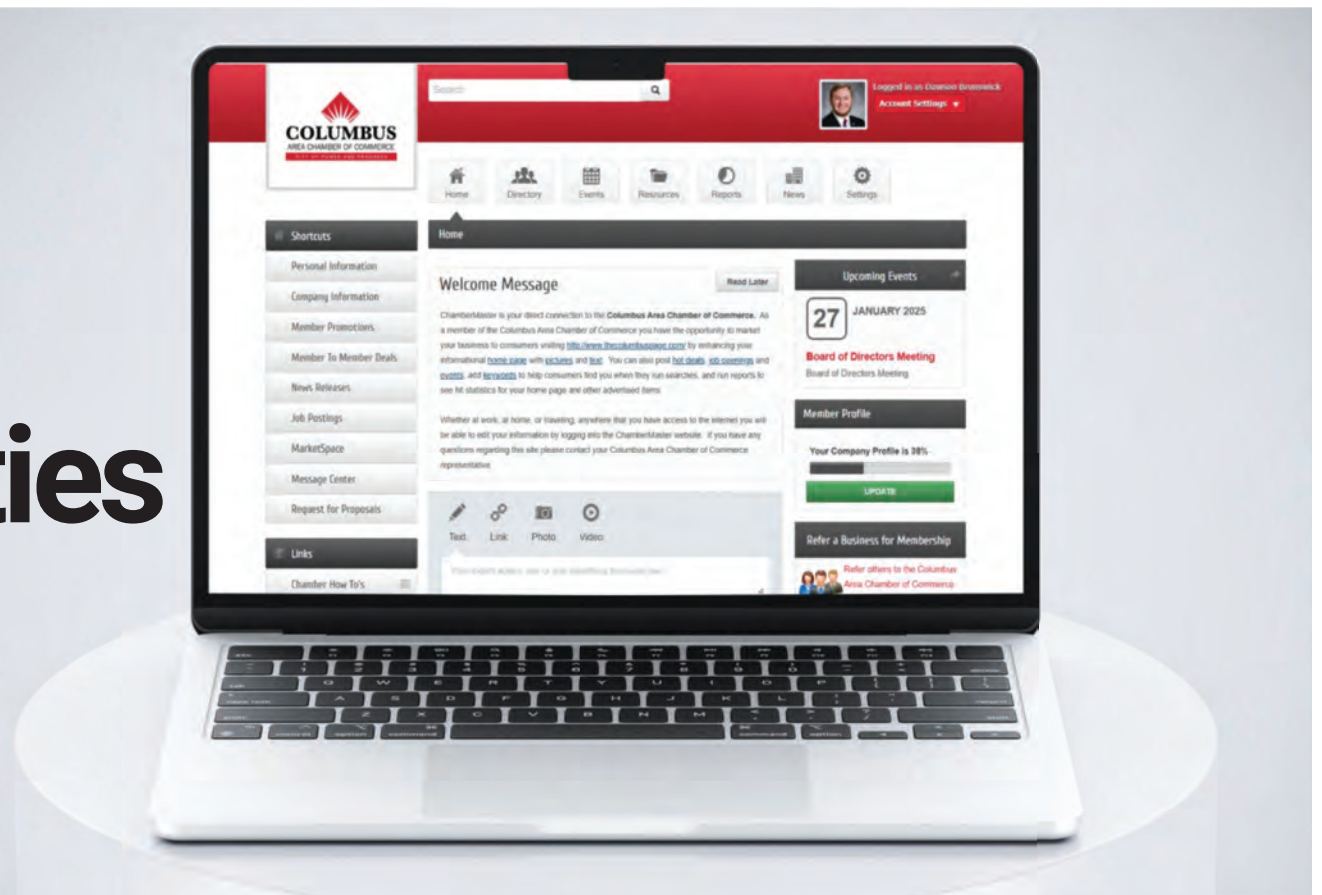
ties

COLUMBUS
AREA CHAMBER OF COMMERCE
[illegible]

Search

Logged in as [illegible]
Account Settings ▾

Home Directory Events Resources Reports News Settings

Shortcuts
Personal Information
Company Information
Member Promotions
Member To Member Deals
News Releases
Job Postings
MarketSpace
Message Center
Request for Proposals

Links
Chamber How To's

Home

Welcome Message
Read Later

ChamberMaster is your direct connection to the Columbus Area Chamber of Commerce. As a member of the Columbus Area Chamber of Commerce you have the opportunity to market your business to consumers visiting http://www.thecolumbuspage.com/ by enhancing your informational home page with pictures and text. You can also post hot deals, job openings and events, and keywords to help consumers find you when they run searches, and run reports to see hit statistics for your home page and other advertised items.

Whether at work, at home, or traveling, anywhere that you have access to the internet you will be able to edit your information by logging into the ChamberMaster website. If you have any questions regarding this site please contact your Columbus Area Chamber of Commerce representative.

Text Link Photo Video

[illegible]

Upcoming Events
27 JANUARY 2025
Board of Directors Meeting
Board of Directors Meeting

Member Profile
Your Company Profile is 38%
UPDATE

Refer a Business for Membership
Refer others to the Columbus Area Chamber of Commerce